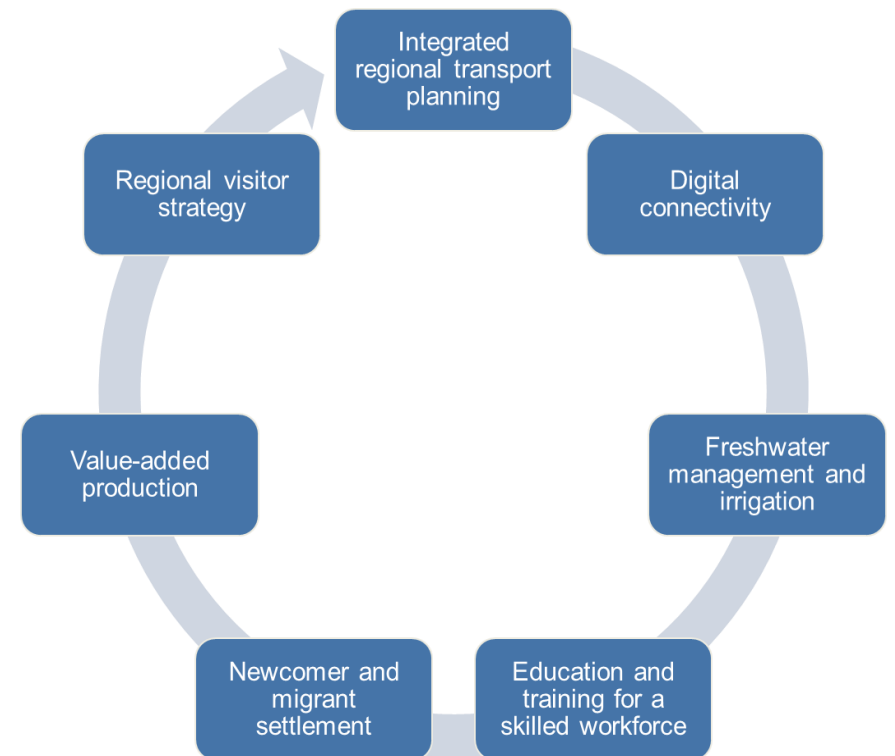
Integrated regional transport planning

Digital connectivity

Freshwater management and irrigation

Education and training for a skilled workforce

Newcomer and migrant settlement

Value-added production

Regional visitor strategy